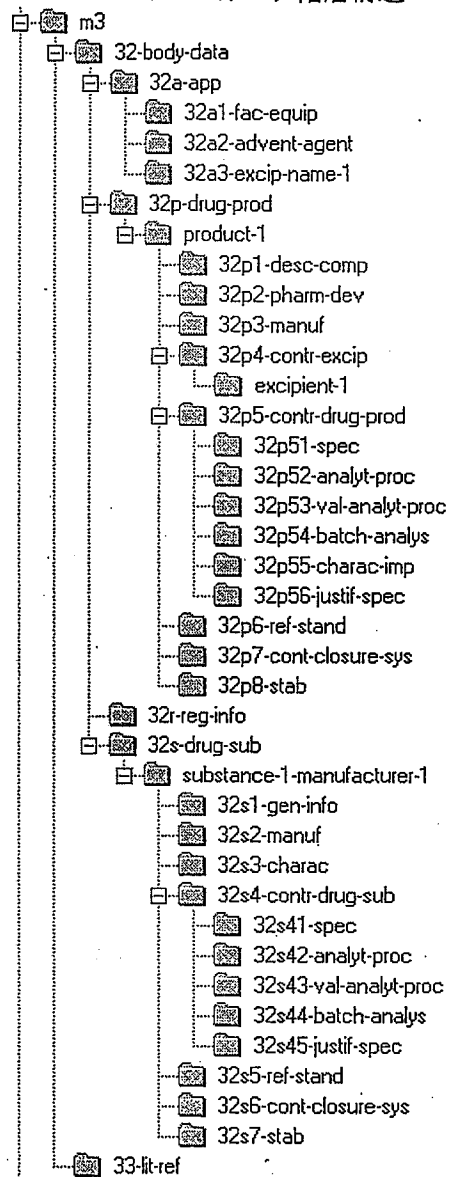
m3
32-body-data
32a-app
32a1-fac-equip
32a2-advent-agent
32a3-excip-name-1
32p-drug-prod
product-1
32p1-desc-comp
32p2-pharm-dev
32p3-manuf
32p4-contr-excip
excipient-1
32p5-contr-drug-prod
32p51-spec
32p52-analyt-proc
32p53-val-analyt-proc
32p54-batch-analys
32p55-charac-imp
32p56-justif-spec
32p6-ref-stand
32p7-cont-closure-sys
32p8-stab
32r-reg-info
32s-drug-sub
substance-1-manufacturer-1
32s1-gen-info
32s2-manuf
32s3-charac
32s4-contr-drug-sub
32s41-spec
32s42-analyt-proc
32s43-val-analyt-proc
32s44-batch-analys
32s45-justif-spec
32s5-ref-stand
32s6-cont-closure-sys
32s7-stab
33-lit-ref